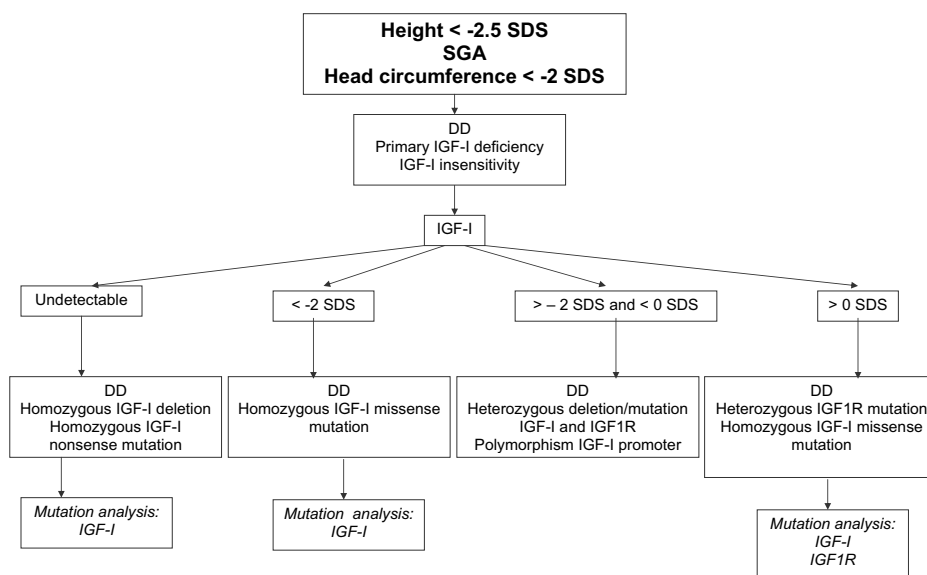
Height < -2.5 SDS
SGA
Head circumference < -2 SDS

DD
Primary IGF-I deficiency
IGF-I insensitivity

IGF-I

Undetectable

< -2 SDS

> – 2 SDS and < 0 SDS

> 0 SDS

DD
Homozygous IGF-I deletion
Homozygous IGF-I nonsense mutation

DD
Homozygous IGF-I missense mutation

DD
Heterozygous deletion/mutation IGF-I and IGF1R
Polymorphism IGF-I promoter

DD
Heterozygous IGF1R mutation
Homozygous IGF-I missense mutation

*Mutation analysis: IGF-I*

*Mutation analysis: IGF-I*

*Mutation analysis: IGF-I IGF1R*